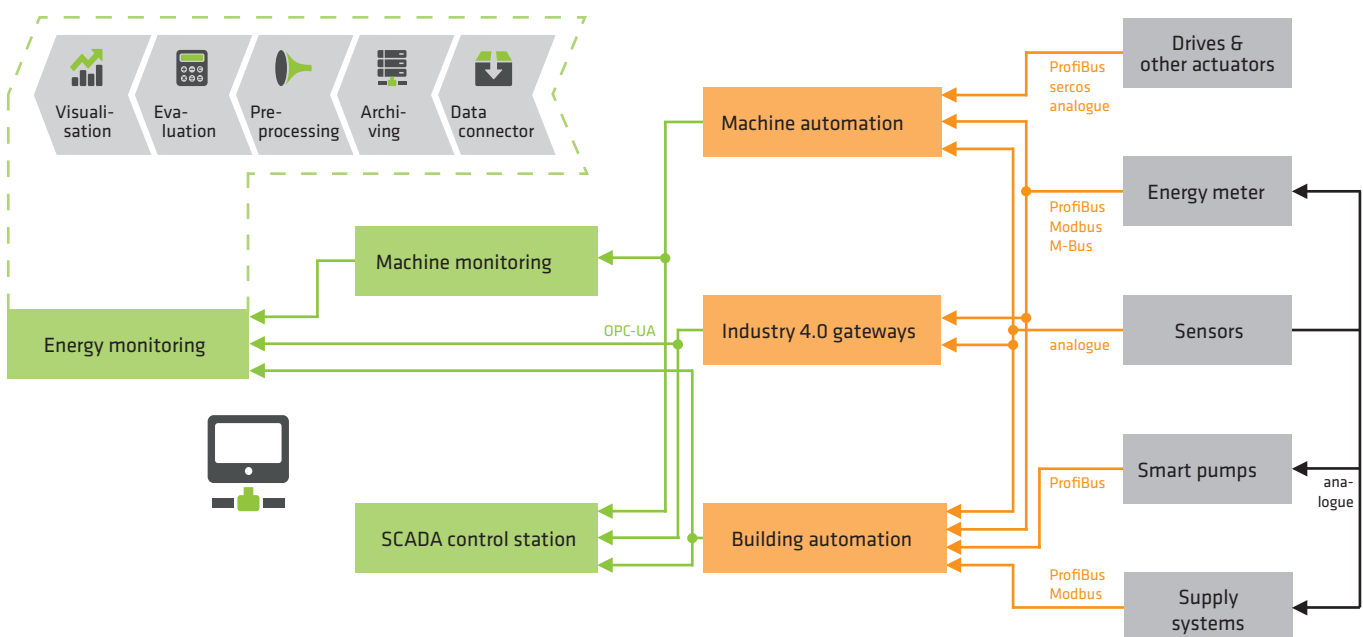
Visualisation

Evaluation

Preprocessing

Archiving

Data connector

Drives & other actuators

ProfiBus
sercos
analogue

Machine automation

Energy meter

ProfiBus
Modbus
M-Bus

Machine monitoring

Energy monitoring

OPC-UA

Industry 4.0 gateways

Sensors

analogue

Smart pumps

ProfiBus

analogue

SCADA control station

Building automation

ProfiBus
Modbus

Supply systems